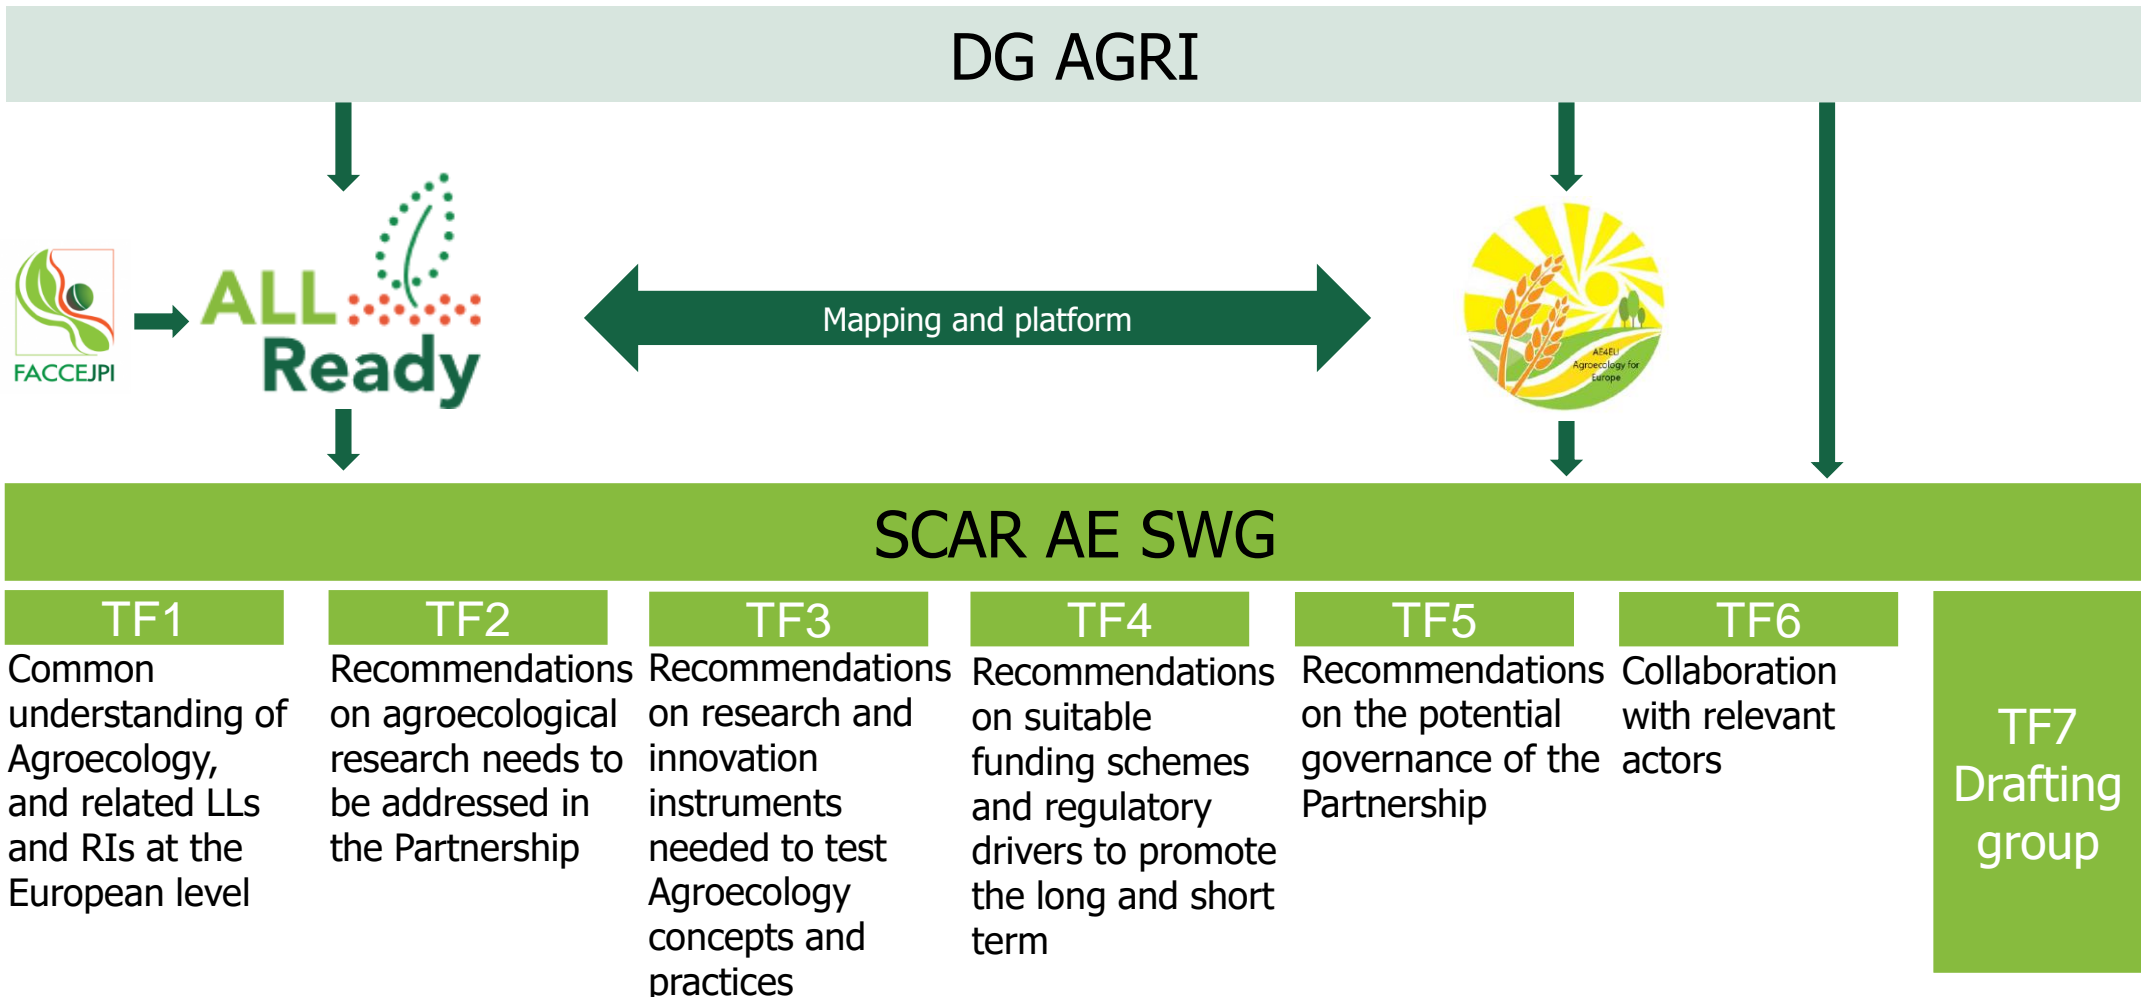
DG AGRI

FACCEJPI

ALL Ready

Mapping and platform

AE4EU Agroecology for Europe

SCAR AE SWG

TF1
Common understanding of Agroecology, and related LLs and RIs at the European level

TF2
Recommendations on agroecological research needs to be addressed in the Partnership

TF3
Recommendations on research and innovation instruments needed to test Agroecology concepts and practices

TF4
Recommendations on suitable funding schemes and regulatory drivers to promote the long and short term

TF5
Recommendations on the potential governance of the Partnership

TF6
Collaboration with relevant actors

TF7
Drafting group